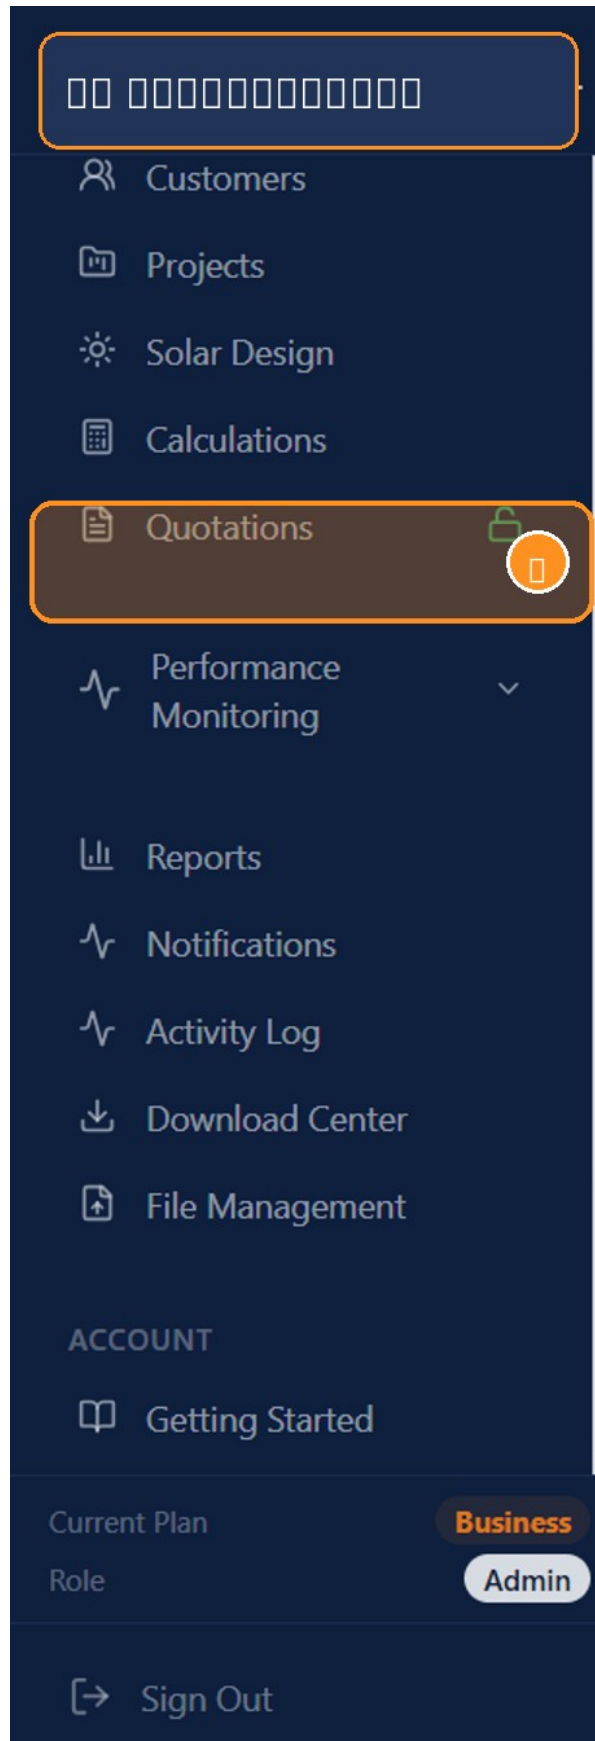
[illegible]

Customers

Projects

Solar Design

Calculations

Quotations

Performance Monitoring

Reports

Notifications

Activity Log

Download Center

File Management

ACCOUNT

Getting Started

Current Plan Business

Role Admin

Sign Out